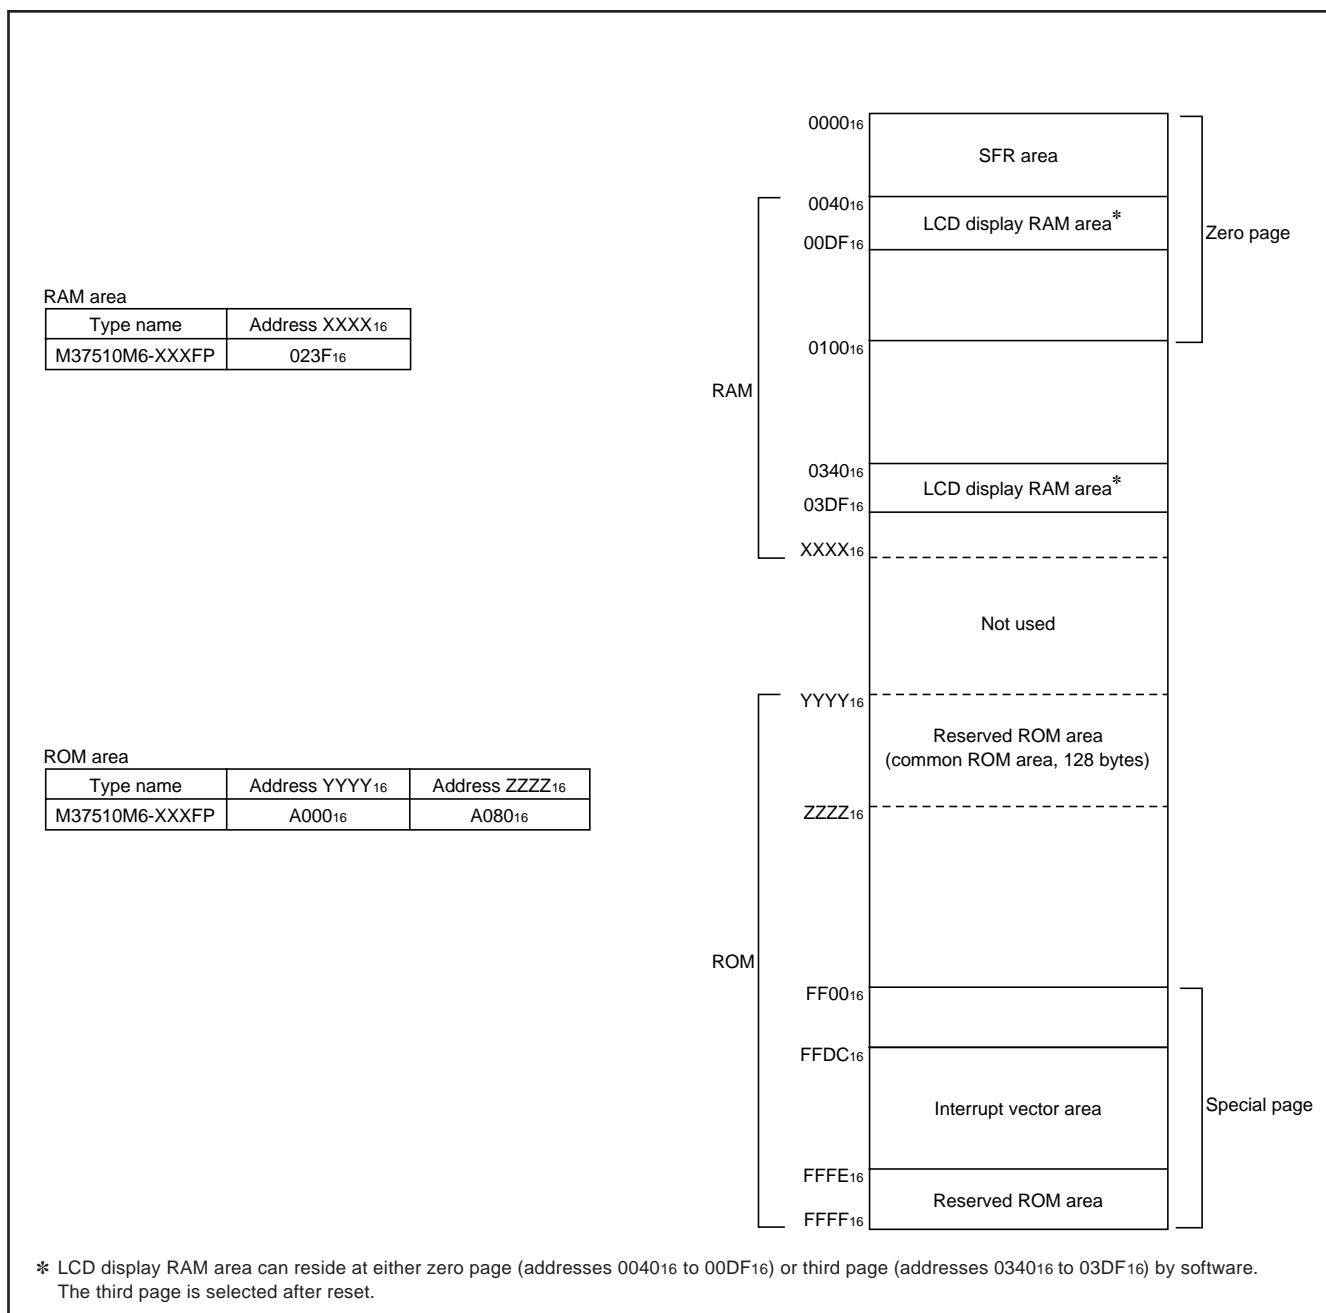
RAM area

| Type name | Address XXXX$_{16}$ |
|---|---|
| M37510M6-XXXFP | 023F$_{16}$ |

ROM area

| Type name | Address YYYY$_{16}$ | Address ZZZZ$_{16}$ |
|---|---|---|
| M37510M6-XXXFP | A000$_{16}$ | A080$_{16}$ |

0000$_{16}$
SFR area
0040$_{16}$
LCD display RAM area*
00DF$_{16}$
Zero page
0100$_{16}$
RAM
0340$_{16}$
LCD display RAM area*
03DF$_{16}$
XXXX$_{16}$
Not used
YYYY$_{16}$
Reserved ROM area (common ROM area, 128 bytes)
ZZZZ$_{16}$
ROM
FF00$_{16}$
FFDC$_{16}$
Interrupt vector area
Special page
FFFE$_{16}$
Reserved ROM area
FFFF$_{16}$

* LCD display RAM area can reside at either zero page (addresses 0040$_{16}$ to 00DF$_{16}$) or third page (addresses 0340$_{16}$ to 03DF$_{16}$) by software. The third page is selected after reset.